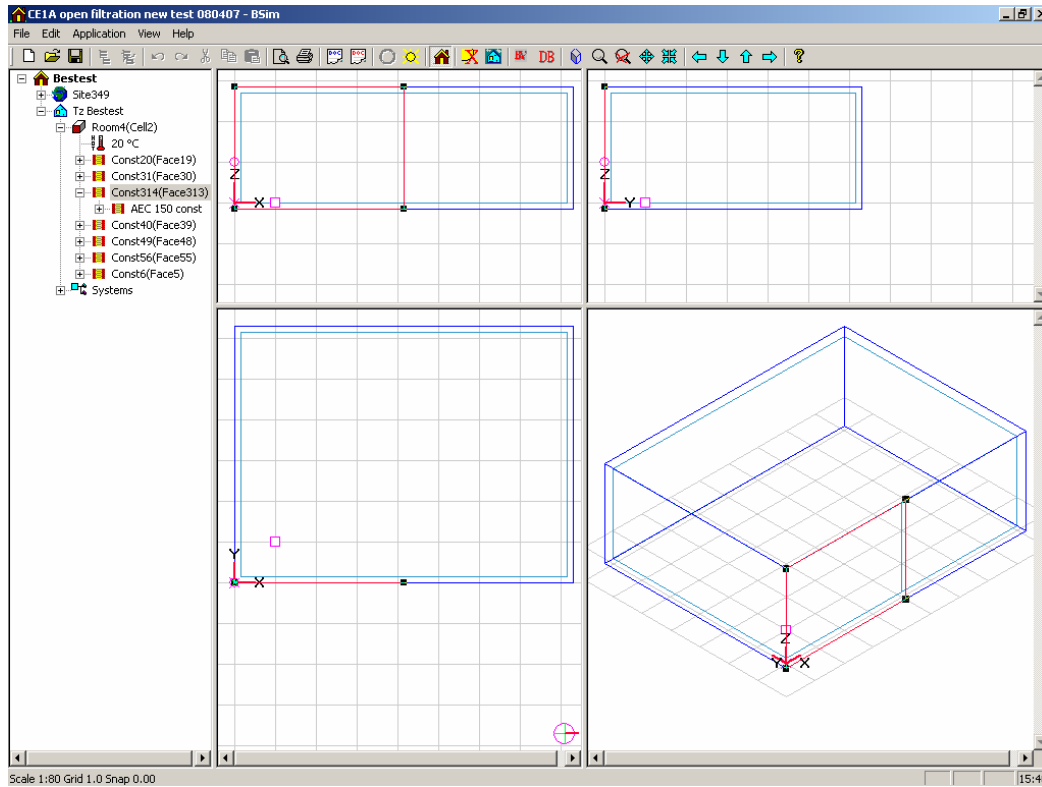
CE1A open filtration new test 080407 - BSim

File Edit Application View Help

DB

Bestest
Site349
Tz Bestest
Room4(Cell2)
20 °C
Const20(Face19)
Const31(Face30)
Const314(Face313)
AEC 150 const
Const40(Face39)
Const49(Face48)
Const56(Face55)
Const6(Face5)
Systems

Z
X

Z
Y

Y
X

Z
Y X

Scale 1:80 Grid 1.0 Snap 0.00

15:4